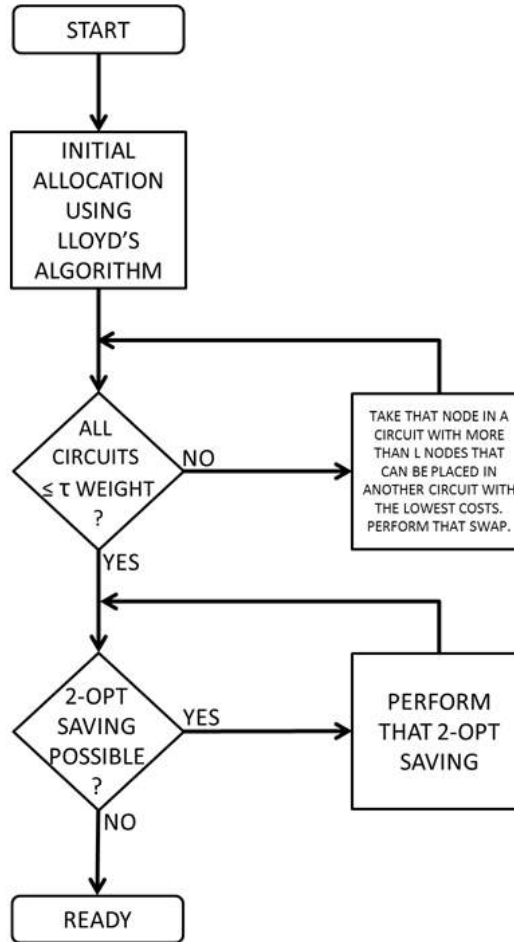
START

INITIAL ALLOCATION USING LLOYD'S ALGORITHM

ALL CIRCUITS $\leq \tau$ WEIGHT ?

NO

TAKE THAT NODE IN A CIRCUIT WITH MORE THAN L NODES THAT CAN BE PLACED IN ANOTHER CIRCUIT WITH THE LOWEST COSTS. PERFORM THAT SWAP.

YES

2-OPT SAVING POSSIBLE ?

YES

PERFORM THAT 2-OPT SAVING

NO

READY